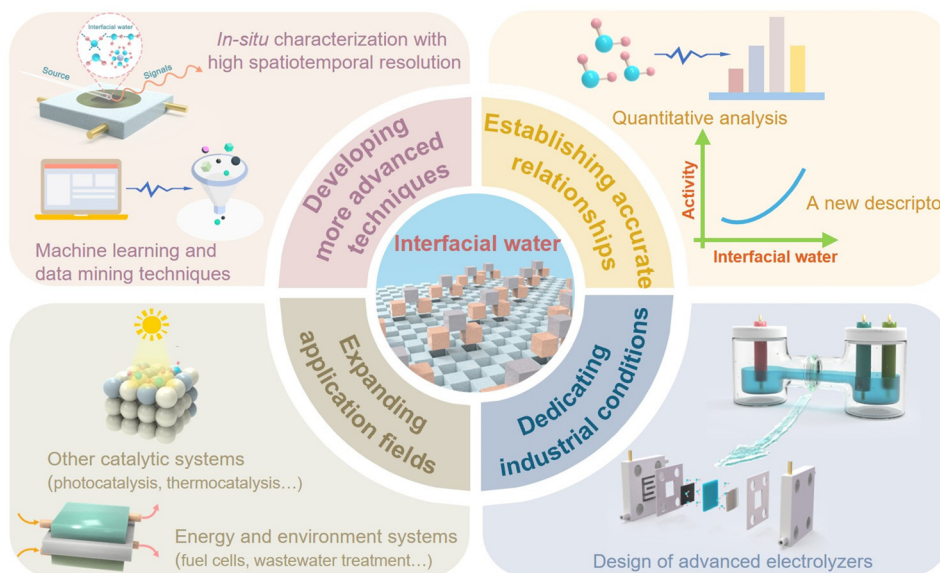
Interfacial water

Source

Signals

*In-situ* characterization with high spatiotemporal resolution

Machine learning and data mining techniques

Developing more advanced techniques

Establishing accurate relationships

Quantitative analysis

Activity

A new descripto

Interfacial water

Interfacial water

Expanding application fields

Dedicating industrial conditions

Other catalytic systems (photocatalysis, thermocatalysis…)

Energy and environment systems (fuel cells, wastewater treatment…)

Design of advanced electrolyzers